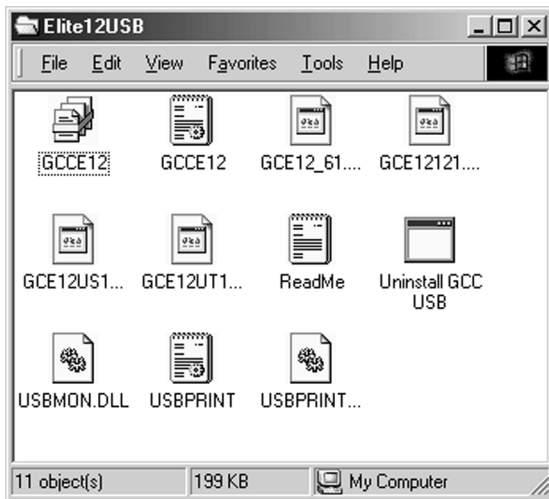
Elite12USB

File Edit View Favorites Tools Help

GCCE12
GCCE12
GCE12_61....
GCE12121....
GCE12US1...
GCE12UT1...
ReadMe
Uninstall GCC USB
USBMON.DLL
USBPRINT
USBPRINT...

11 object(s)
199 KB
My Computer